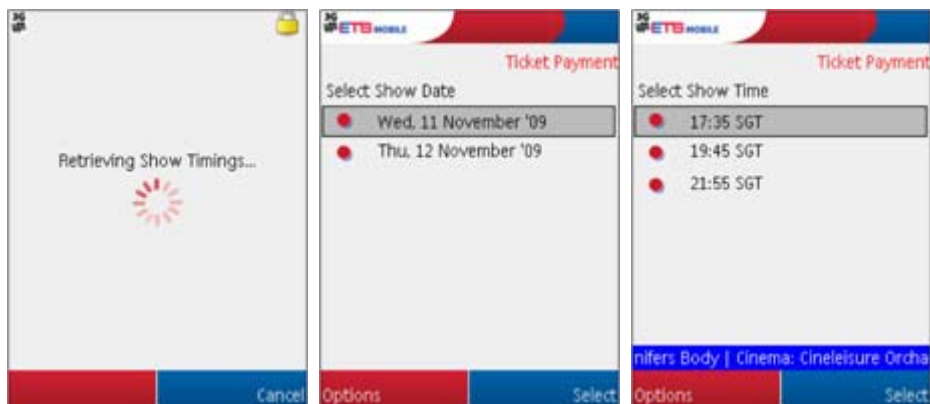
3G

Retrieving Show Timings...

Cancel

3G ETB MOBILE

Ticket Payment

Select Show Date

Wed, 11 November '09

Thu, 12 November '09

Options

Select

3G ETB MOBILE

Ticket Payment

Select Show Time

17:35 SGT

19:45 SGT

21:55 SGT

nifers Body | Cinema: Cineleisure Orcha

Options

Select